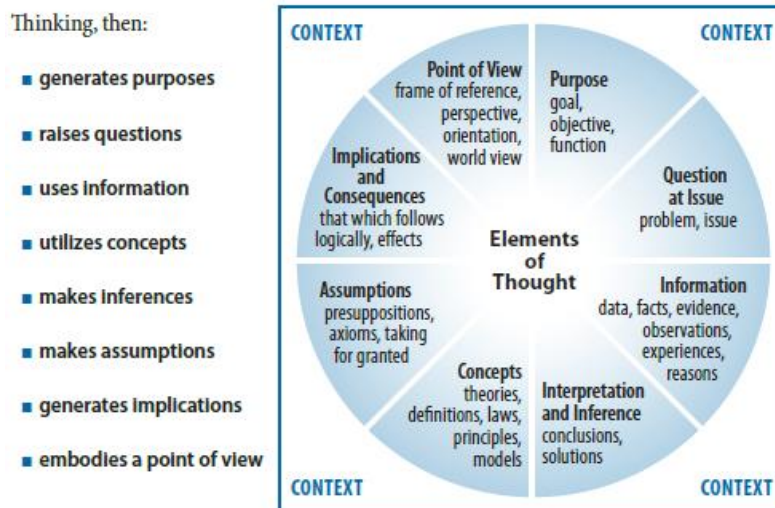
Thinking, then:

- generates purposes
- raises questions
- uses information
- utilizes concepts
- makes inferences
- makes assumptions
- generates implications
- embodies a point of view

CONTEXT

CONTEXT

Point of View
frame of reference, perspective, orientation, world view

Purpose
goal, objective, function

Implications and Consequences
that which follows logically, effects

Question at Issue
problem, issue

Elements of Thought

Assumptions
presuppositions, axioms, taking for granted

Information
data, facts, evidence, observations, experiences, reasons

Concepts
theories, definitions, laws, principles, models

Interpretation and Inference
conclusions, solutions

CONTEXT

CONTEXT